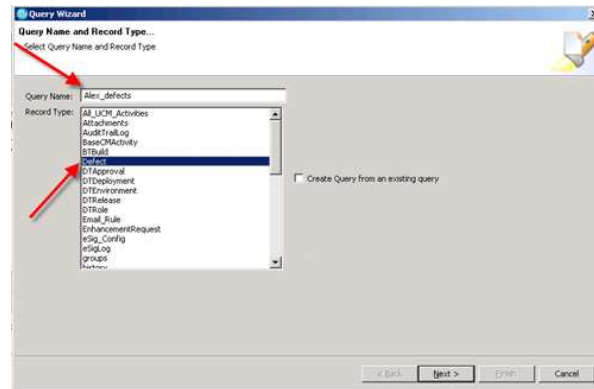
Query Wizard

Query Name and Record Type...

Select Query Name and Record Type

Query Name: Alex_defects

Record Type:

All_UCM_Activities
Attachments
AuditTrailLog
BaseCMActivity
BTBuild
Defect
DTApproval
DTDeployment
DTEnvironment
DTRelease
DTRole
Email_Rule
EnhancementRequest
eSig_Config
eSigLog
groups
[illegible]

Create Query from an existing query

< Back

Next >

Finish

Cancel